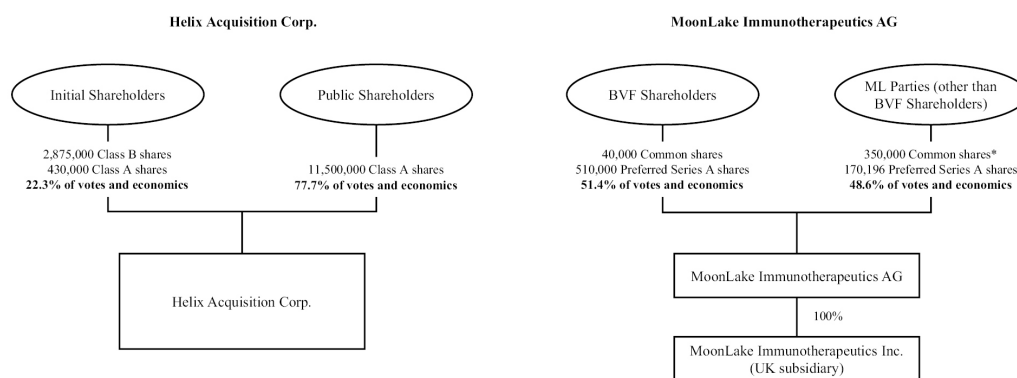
**Helix Acquisition Corp.**

Initial Shareholders

Public Shareholders

2,875,000 Class B shares
430,000 Class A shares
**22.3% of votes and economics**

11,500,000 Class A shares
**77.7% of votes and economics**

Helix Acquisition Corp.

**MoonLake Immunotherapeutics AG**

BVF Shareholders

ML Parties (other than BVF Shareholders)

40,000 Common shares
510,000 Preferred Series A shares
**51.4% of votes and economics**

350,000 Common shares*
170,196 Preferred Series A shares
**48.6% of votes and economics**

MoonLake Immunotherapeutics AG

100%

MoonLake Immunotherapeutics Inc.
(UK subsidiary)